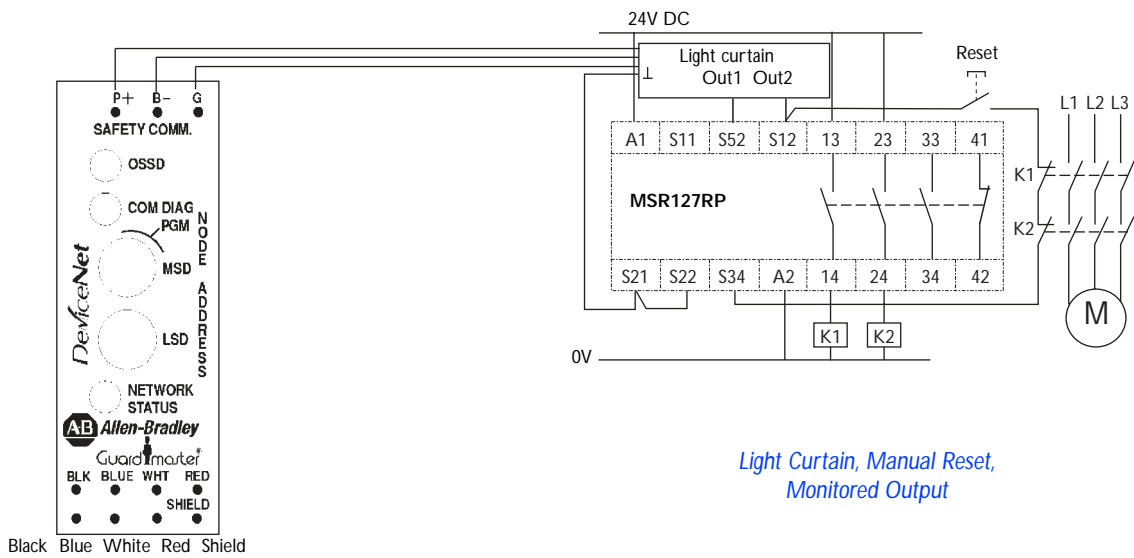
24V DC

Light curtain
Out1 Out2
⊥

Reset

L1 L2 L3

P+ B− G
SAFETY COMM.

OSSD

COM DIAG
PGM

NODE

MSD

ADDRESS

LSD

DeviceNet

NETWORK STATUS

AB Allen-Bradley

Guardmaster

BLK BLUE WHT RED
SHIELD

Black Blue White Red Shield

| A1 | S11 | S52 | S12 | 13 | 23 | 33 | 41 |
|---|---|---|---|---|---|---|---|

MSR127RP

| S21 | S22 | S34 | A2 | 14 | 24 | 34 | 42 |
|---|---|---|---|---|---|---|---|

K1
K2

K1 K2

M

0V

Light Curtain, Manual Reset, Monitored Output